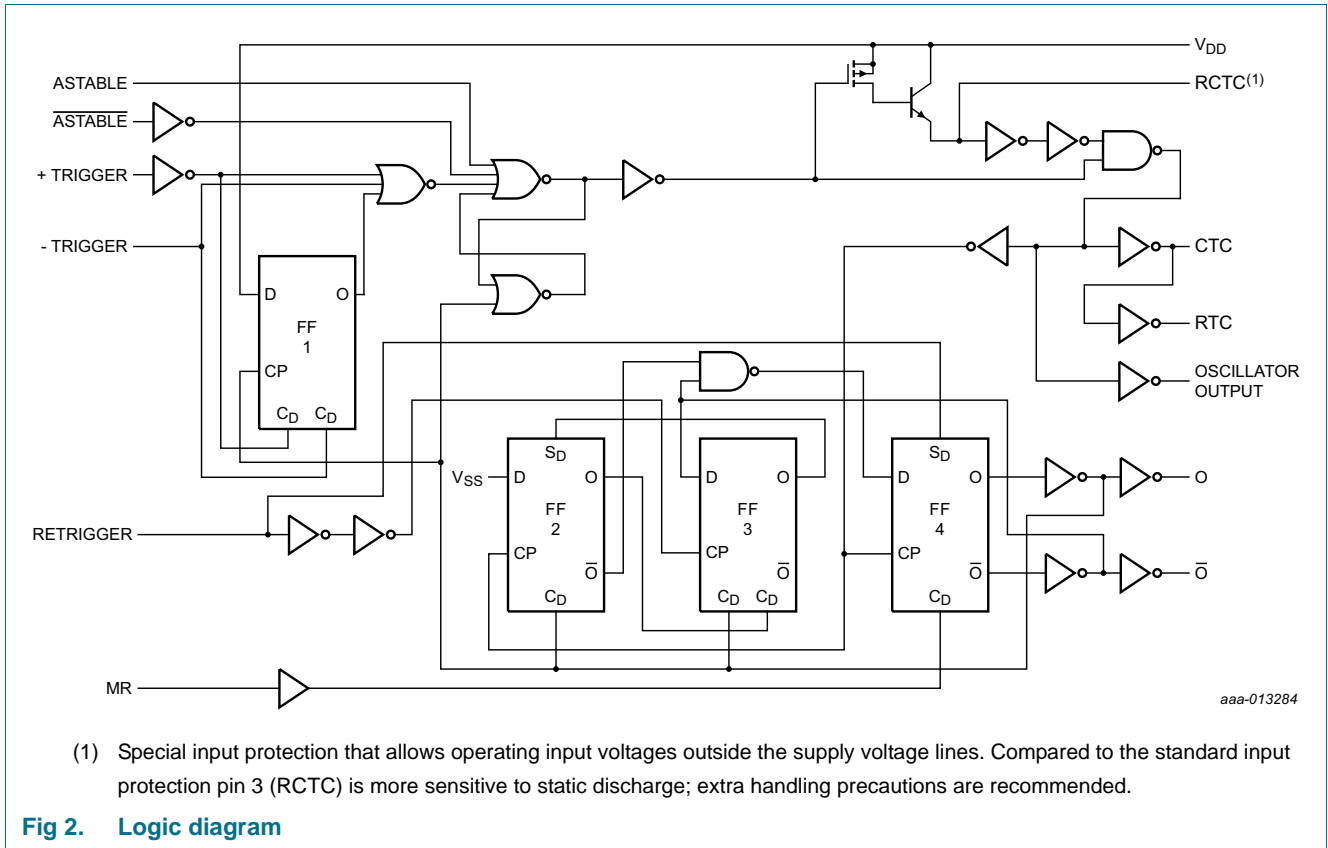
$V_{DD}$
ASTABLE
RCTC$^{(1)}$
$\overline{\text{ASTABLE}}$
+ TRIGGER
- TRIGGER
CTC
D
O
FF
1
RTC
CP
OSCILLATOR OUTPUT
$C_D$
$C_D$
$S_D$
$S_D$
$V_{SS}$
D
O
D
O
D
O
O
FF
2
FF
3
FF
4
RETRIGGER
CP
CP
CP
$\overline{O}$
$\overline{O}$
$\overline{O}$
$\overline{O}$
$C_D$
$C_D$
$C_D$
$C_D$
MR
aaa-013284

(1) Special input protection that allows operating input voltages outside the supply voltage lines. Compared to the standard input protection pin 3 (RCTC) is more sensitive to static discharge; extra handling precautions are recommended.

Fig 2. Logic diagram